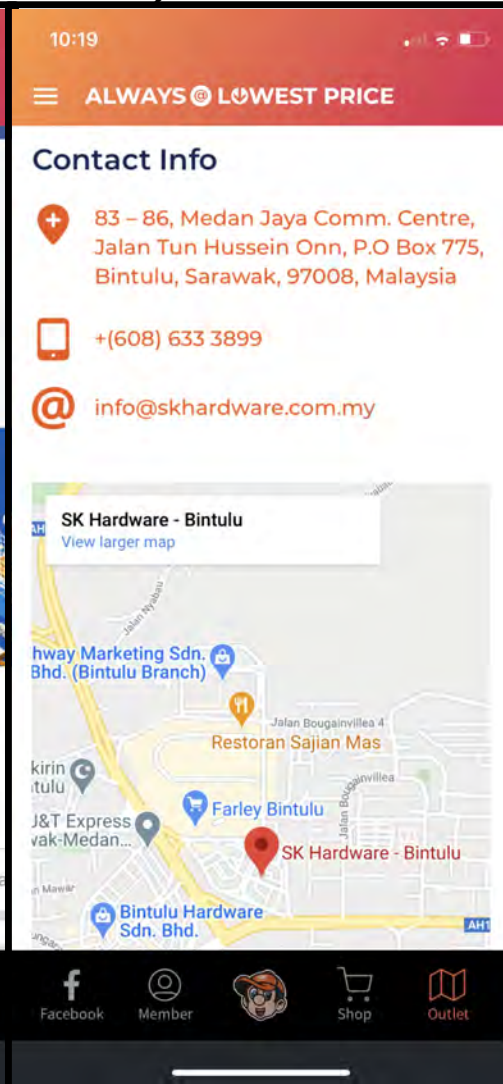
10:19

ALWAYS @ LOWEST PRICE

Contact Info

83 – 86, Medan Jaya Comm. Centre, Jalan Tun Hussein Onn, P.O Box 775, Bintulu, Sarawak, 97008, Malaysia

+(608) 633 3899

info@skhardware.com.my

SK Hardware - Bintulu
View larger map

Jalan Nyabau
hway Marketing Sdn. Bhd. (Bintulu Branch)
Jalan Bougainvillea 4
Restoran Sajian Mas
kirin
tulu
Jalan Bougainvillea
Farley Bintulu
J&T Express
wak-Medan...
SK Hardware - Bintulu
Mawar
Bintulu Hardware Sdn. Bhd.
AH1

Facebook
Member
Shop
Outlet